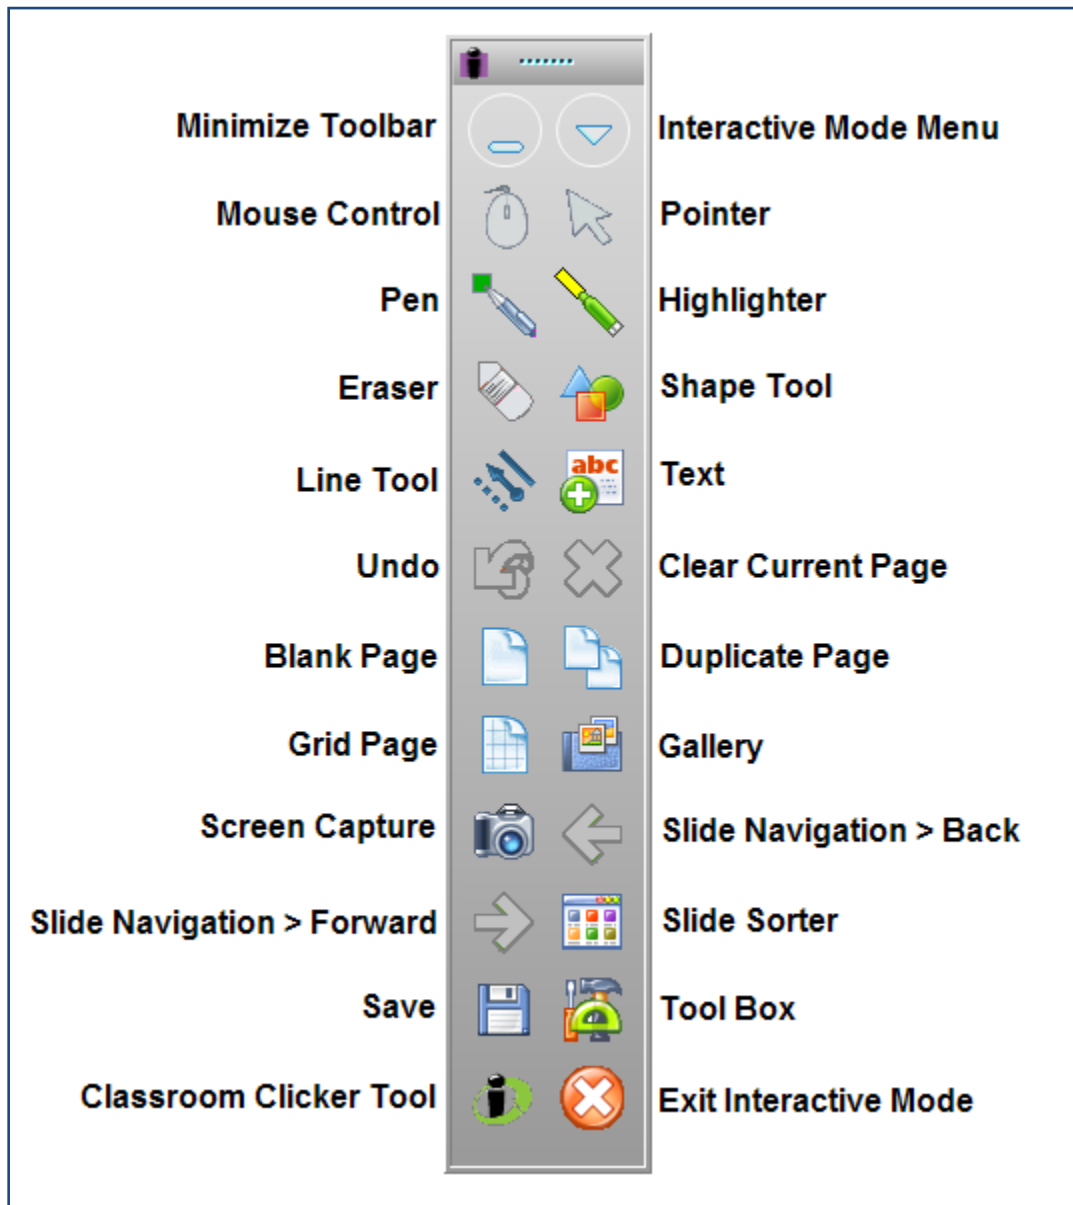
Minimize Toolbar
Interactive Mode Menu
Mouse Control
Pointer
Pen
Highlighter
Eraser
Shape Tool
Line Tool
abc
Text
Undo
Clear Current Page
Blank Page
Duplicate Page
Grid Page
Gallery
Screen Capture
Slide Navigation > Back
Slide Navigation > Forward
Slide Sorter
Save
Tool Box
Classroom Clicker Tool
Exit Interactive Mode